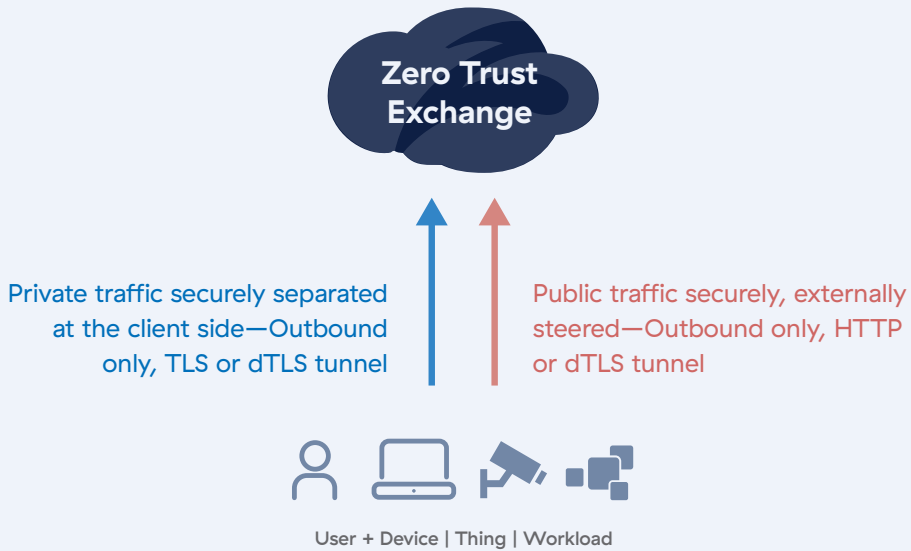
Zero Trust Exchange

Private traffic securely separated at the client side—Outbound only, TLS or dTLS tunnel

Public traffic securely, externally steered—Outbound only, HTTP or dTLS tunnel

User + Device | Thing | Workload